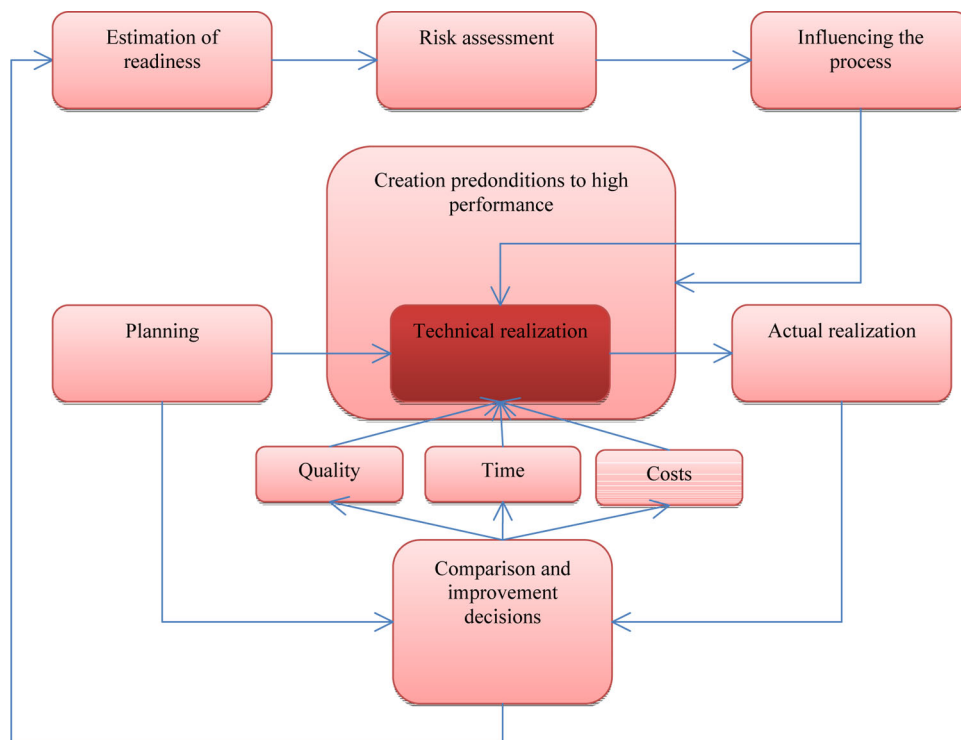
Estimation of readiness

Risk assessment

Influencing the process

Creation predonditions to high performance

Planning

Technical realization

Actual realization

Quality

Time

Costs

Comparison and improvement decisions